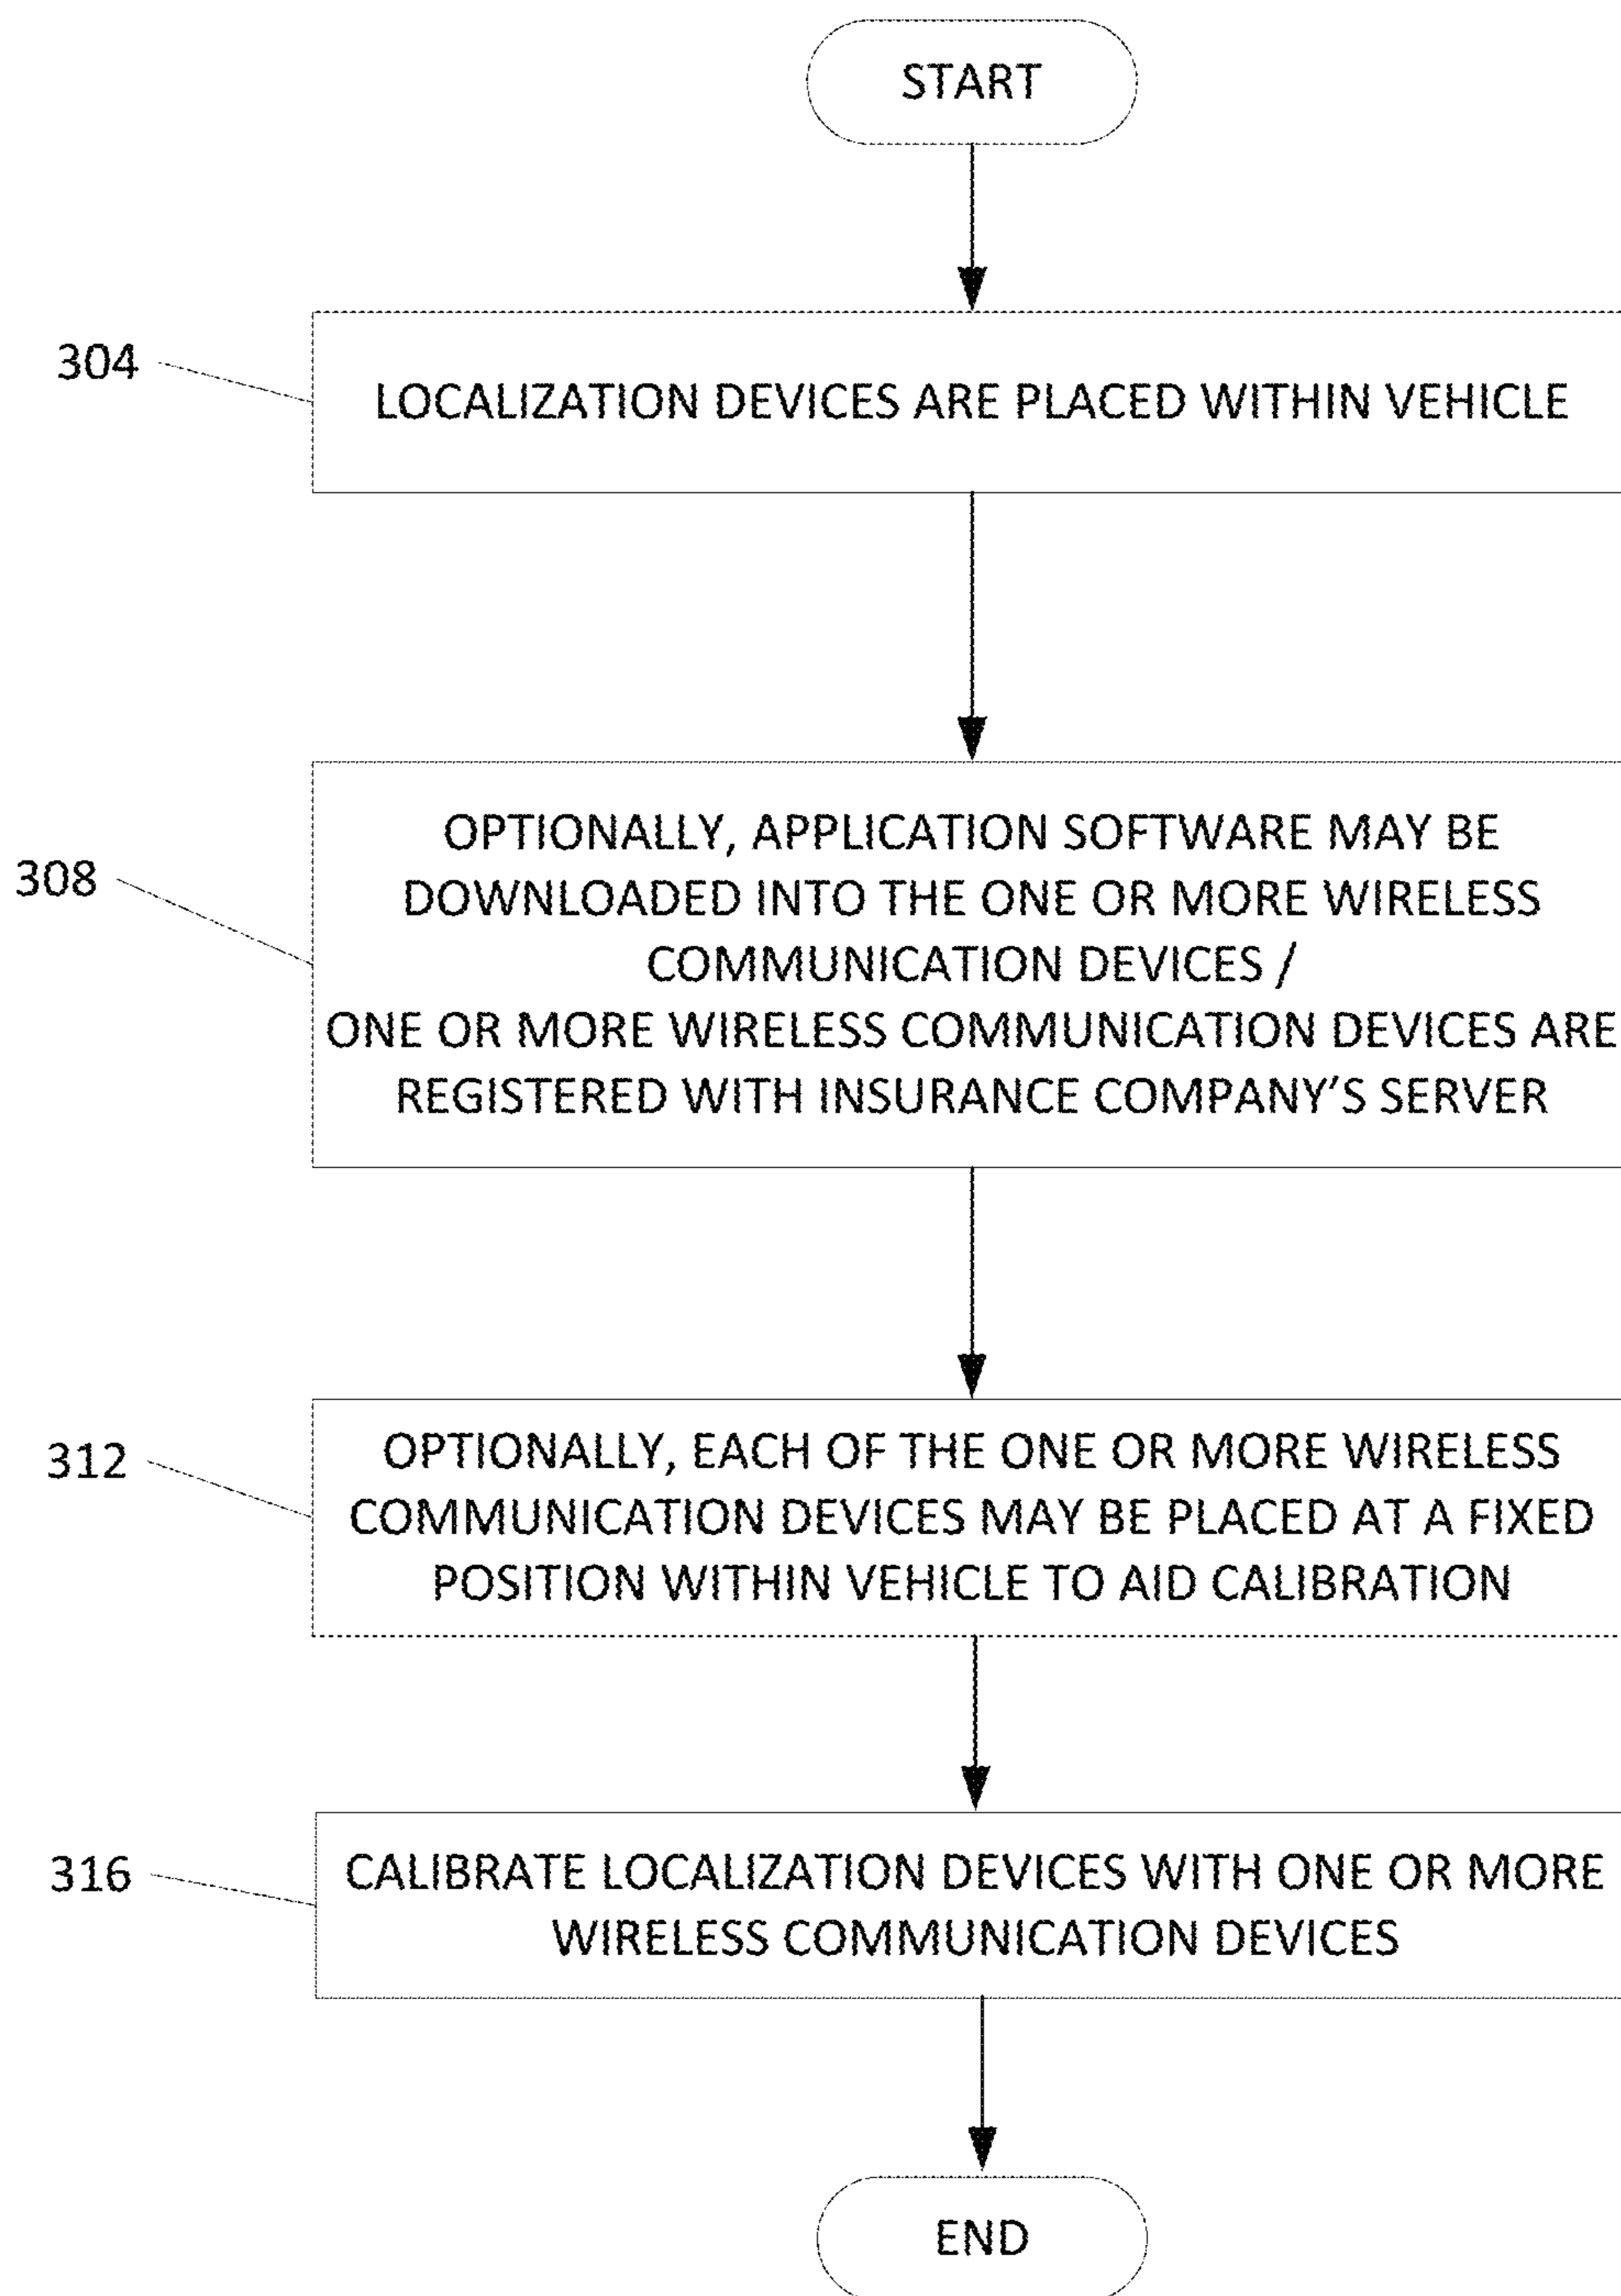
START

304

LOCALIZATION DEVICES ARE PLACED WITHIN VEHICLE

308

OPTIONALLY, APPLICATION SOFTWARE MAY BE DOWNLOADED INTO THE ONE OR MORE WIRELESS COMMUNICATION DEVICES /
ONE OR MORE WIRELESS COMMUNICATION DEVICES ARE REGISTERED WITH INSURANCE COMPANY'S SERVER

312

OPTIONALLY, EACH OF THE ONE OR MORE WIRELESS COMMUNICATION DEVICES MAY BE PLACED AT A FIXED POSITION WITHIN VEHICLE TO AID CALIBRATION

316

CALIBRATE LOCALIZATION DEVICES WITH ONE OR MORE WIRELESS COMMUNICATION DEVICES

END